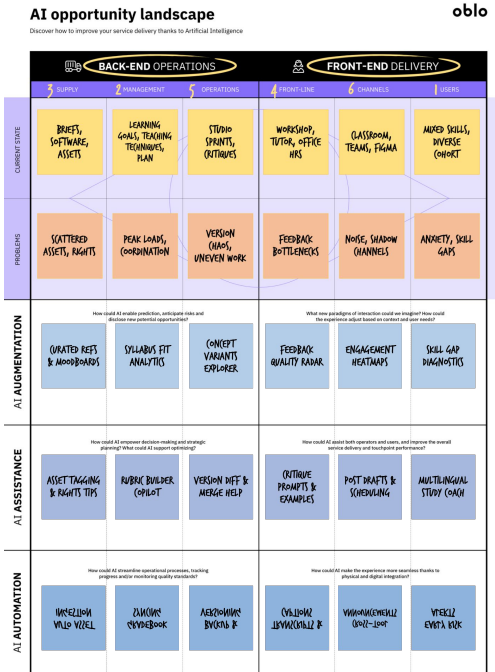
AI opportunity landscape

oblo

Discover how to improve your service delivery thanks to Artificial Intelligence

BACK-END OPERATIONS

FRONT-END DELIVERY

3 SUPPLY

2 MANAGEMENT

5 OPERATIONS

4 FRONT-LINE

6 CHANNELS

1 USERS

CURRENT STATE

BRIEFS, SOFTWARE, ASSETS

LEARNING GOALS, TEACHING TECHNIQUES, PLAN

STUDIO SPRINTS, CRITIQUES

WORKSHOP, TUTOR, OFFICE HRS

CLASSROOM, TEAMS, FIGMA

MIXED SKILLS, DIVERSE COHORT

PROBLEMS

SCATTERED ASSETS, RIGHTS

PEAK LOADS, COORDINATION

VERSION CHAOS, UNEVEN WORK

FEEDBACK BOTTLENECKS

NOISE, SHADOW CHANNELS

ANXIETY, SKILL GAPS

AI AUGMENTATION

How could AI enable prediction, anticipate risks and disclose new potential opportunities?

What new paradigms of interaction could we imagine? How could the experience adjust based on context and user needs?

CURATED REFS & MOODBOARDS

SYLLABUS FIT ANALYTICS

CONCEPT VARIANTS EXPLORER

FEEDBACK QUALITY RADAR

ENGAGEMENT HEATMAPS

SKILL GAP DIAGNOSTICS

AI ASSISTANCE

How could AI empower decision-making and strategic planning? What could AI support optimizing?

How could AI assist both operators and users, and improve the overall service delivery and touchpoint performance?

ASSET TAGGING & RIGHTS TIPS

RUBRIC BUILDER COPILOT

VERSION DIFF & MERGE HELP

CRITIQUE PROMPTS & EXAMPLES

POST DRAFTS & SCHEDULING

MULTILINGUAL STUDY COACH

AI AUTOMATION

How could AI streamline operational processes, tracking progress and/or monitoring quality standards?

How could AI make the experience more seamless thanks to physical and digital integration?

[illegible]

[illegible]

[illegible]

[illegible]

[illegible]

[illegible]